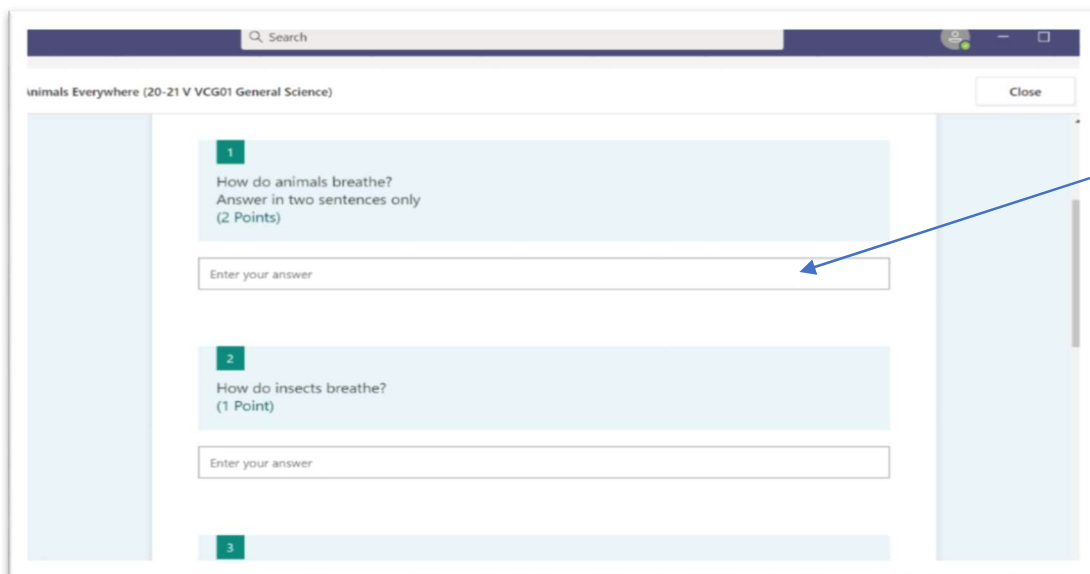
Search

nimals Everywhere (20-21 V VCG01 General Science)

Close

1

How do animals breathe?
Answer in two sentences only
(2 Points)

Enter your answer

2

How do insects breathe?
(1 Point)

Enter your answer

3